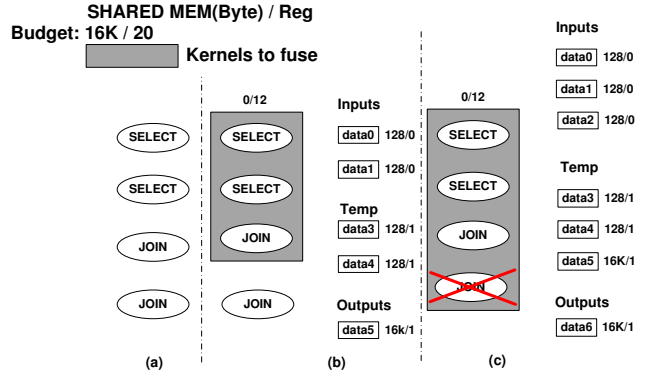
SHARED MEM(Byte) / Reg
Budget: 16K / 20

Kernels to fuse

SELECT
SELECT
JOIN
JOIN

(a)

0/12
SELECT
SELECT
JOIN
JOIN

Inputs
data0 128/0
data1 128/0

Temp
data3 128/1
data4 128/1

Outputs
data5 16k/1

(b)

0/12
SELECT
SELECT
JOIN
JOIN

(c)

Inputs
data0 128/0
data1 128/0
data2 128/0

Temp
data3 128/1
data4 128/1
data5 16K/1

Outputs
data6 16K/1